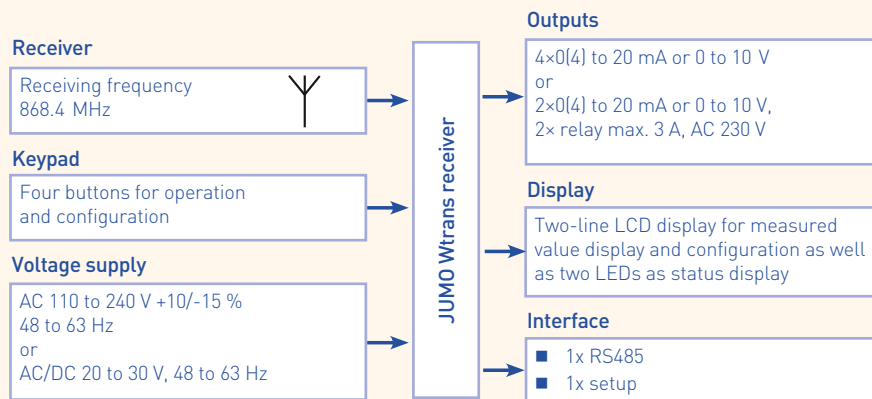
Receiver

Receiving frequency
868.4 MHz

Keypad

Four buttons for operation and configuration

Voltage supply

AC 110 to 240 V +10/-15 %
48 to 63 Hz
or
AC/DC 20 to 30 V, 48 to 63 Hz

JUMO Wtrans receiver

Outputs

4×0(4) to 20 mA or 0 to 10 V
or
2×0(4) to 20 mA or 0 to 10 V,
2× relay max. 3 A, AC 230 V

Display

Two-line LCD display for measured value display and configuration as well as two LEDs as status display

Interface

■ 1x RS485
■ 1x setup